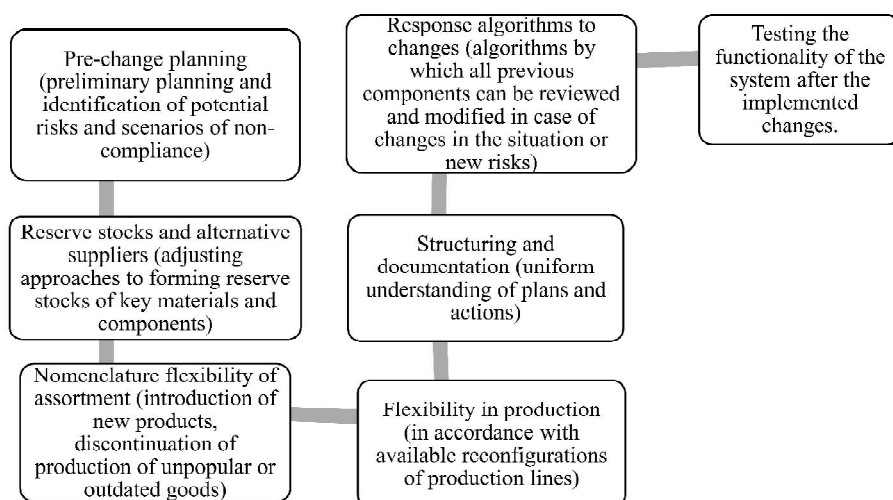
Pre-change planning (preliminary planning and identification of potential risks and scenarios of non-compliance)

Reserve stocks and alternative suppliers (adjusting approaches to forming reserve stocks of key materials and components)

Nomenclature flexibility of assortment (introduction of new products, discontinuation of production of unpopular or outdated goods)

Flexibility in production (in accordance with available reconfigurations of production lines)

Structuring and documentation (uniform understanding of plans and actions)

Response algorithms to changes (algorithms by which all previous components can be reviewed and modified in case of changes in the situation or new risks)

Testing the functionality of the system after the implemented changes.